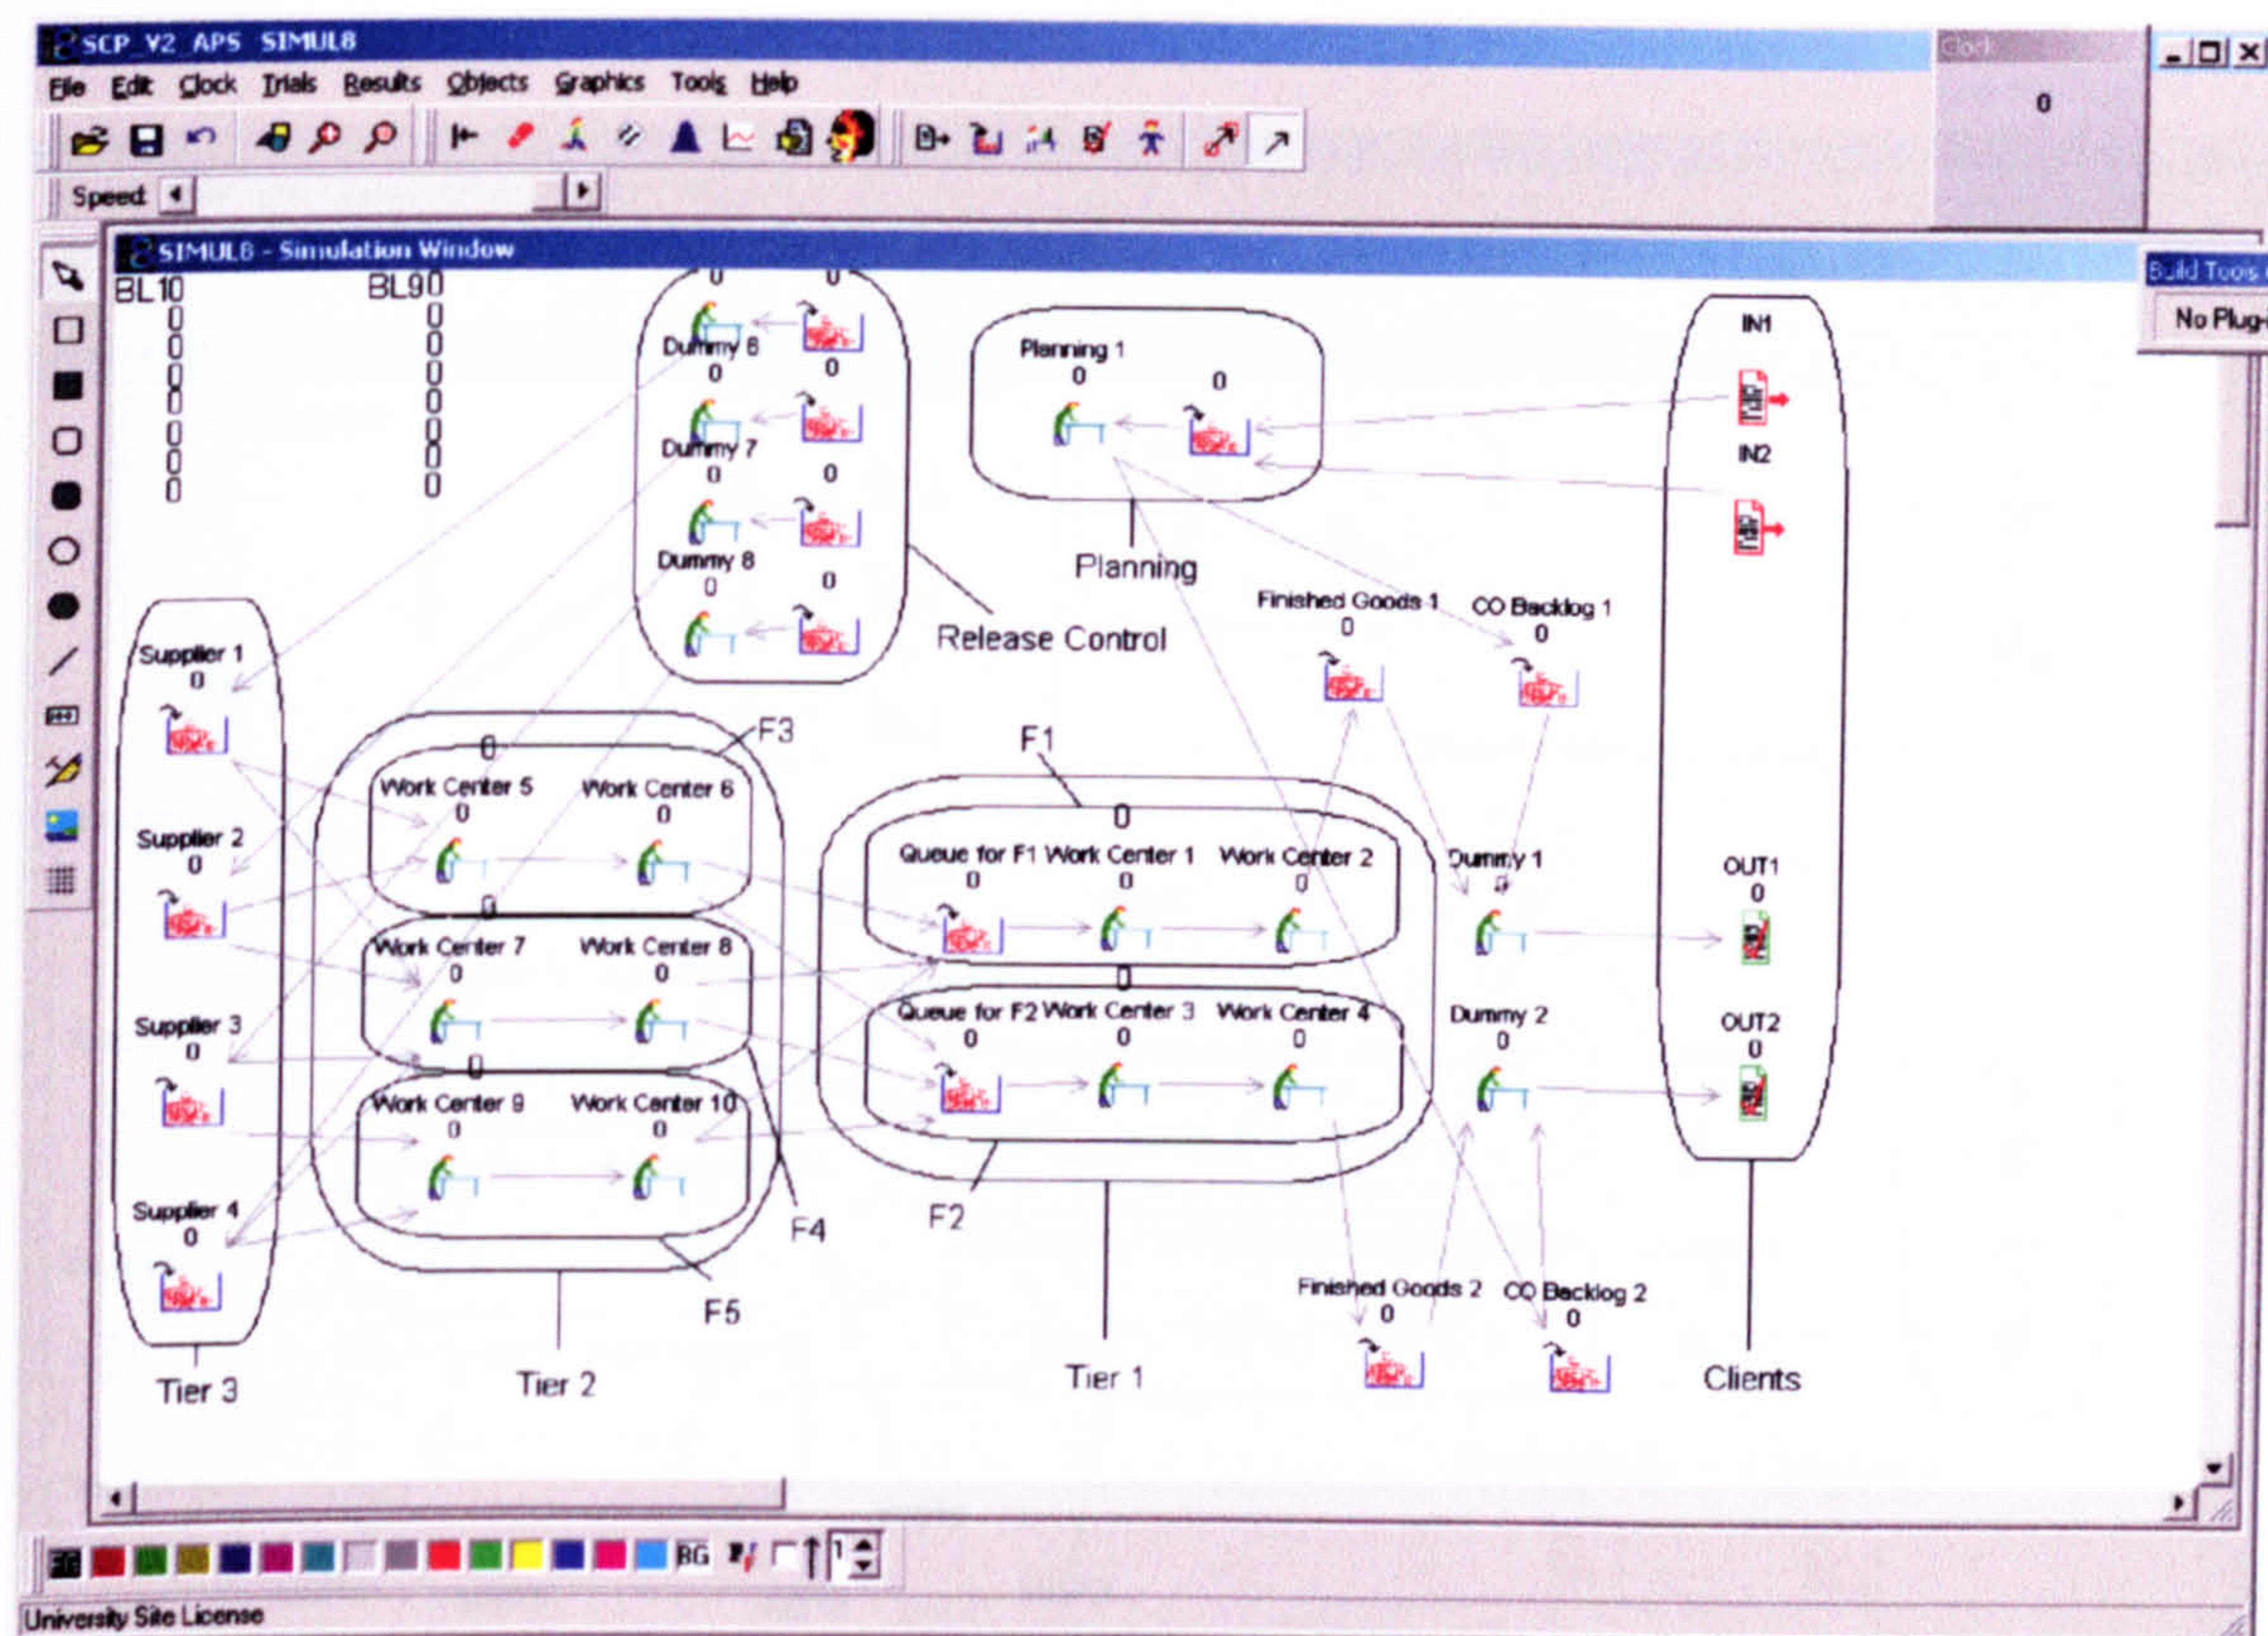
SCP_V2_APS SIMUL8

Clock

0

File Edit Clock Trials Results Objects Graphics Tools Help

Speed

SIMUL8 - Simulation Window

Build Tools

No Plug-

BL10
0
0
0
0
0
0
0
0

BL90
0
0
0
0
0
0
0
0

0 0
Dummy 6
0 0
Dummy 7
0 0
Dummy 8
0 0

Release Control

Planning 1
0 0

Planning

IN1

IN2

Finished Goods 1
0

CO Backlog 1
0

Supplier 1
0

Supplier 2
0

Supplier 3
0

Supplier 4
0

Tier 3

0
F3
Work Center 5
0
Work Center 6
0
0
Work Center 7
0
Work Center 8
0
0
Work Center 9
0
Work Center 10
0

F4

F5

Tier 2

F1
0
Queue for F1
0
Work Center 1
0
Work Center 2
0
0
Queue for F2
0
Work Center 3
0
Work Center 4
0

F2

Tier 1

Dummy 1
0

Dummy 2
0

OUT1
0

OUT2
0

Finished Goods 2
0

CO Backlog 2
0

Clients

BG

1

University Site License